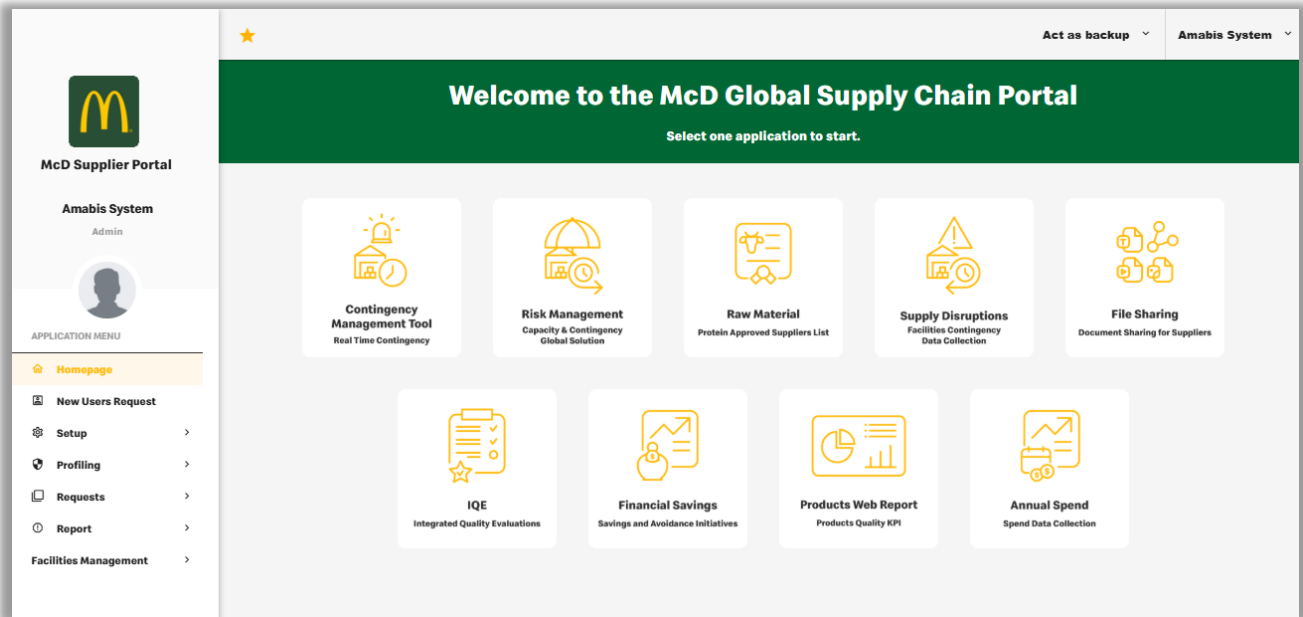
McD Supplier Portal

Amabis System

Admin

APPLICATION MENU

Homepage

New Users Request

Setup

Profiling

Requests

Report

Facilities Management

Act as backup

Amabis System

Welcome to the McD Global Supply Chain Portal

Select one application to start.

Contingency Management Tool
Real Time Contingency

Risk Management
Capacity & Contingency Global Solution

Raw Material
Protein Approved Suppliers List

Supply Disruptions
Facilities Contingency Data Collection

File Sharing
Document Sharing for Suppliers

IQE
Integrated Quality Evaluations

Financial Savings
Savings and Avoidance Initiatives

Products Web Report
Products Quality KPI

Annual Spend
Spend Data Collection